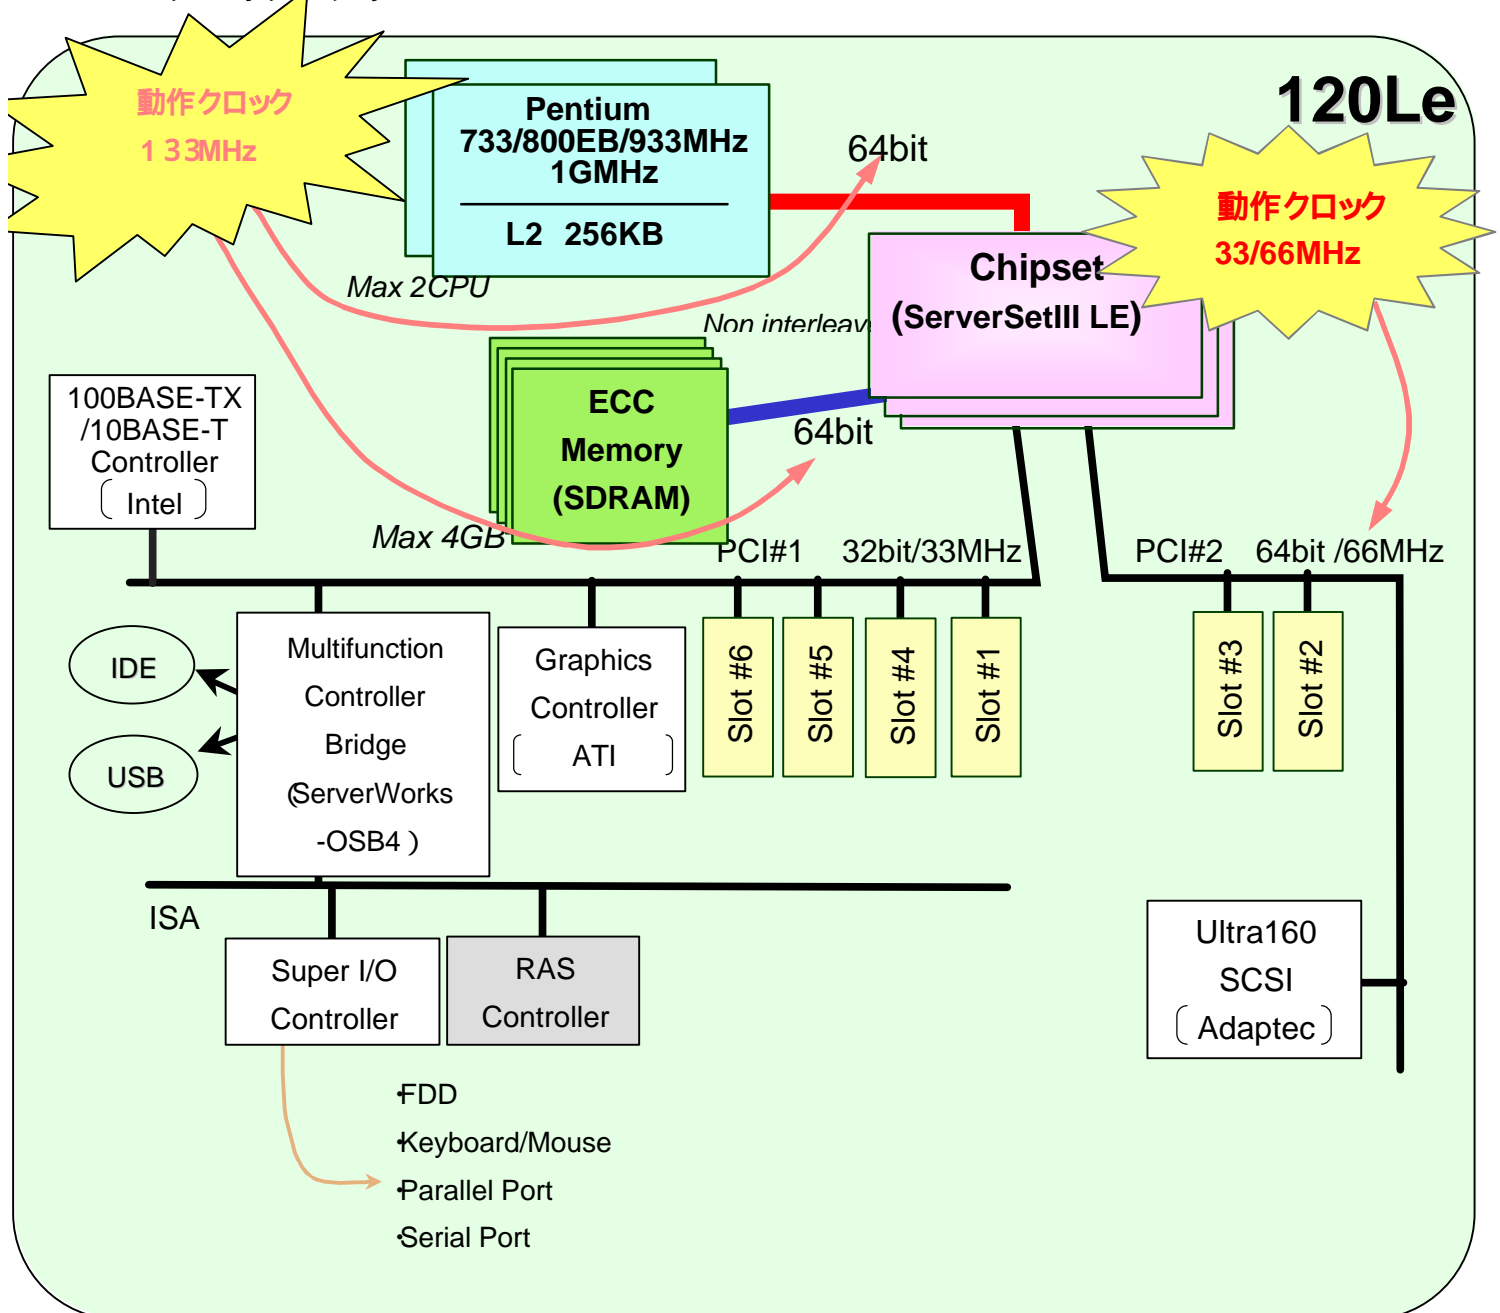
120Le

動作クロック
133MHz

Pentium
733/800EB/933MHz
1GMHz
L2 256KB

Max 2CPU

64bit

動作クロック
33/66MHz

Chipset
(ServerSetIII LE)

Non interleav

ECC
Memory
(SDRAM)

64bit

Max 4GB

100BASE-TX
/10BASE-T
Controller
( Intel )

PCI#1 32bit/33MHz

PCI#2 64bit /66MHz

IDE

USB

Multifunction
Controller
Bridge
(ServerWorks
-OSB4 )

Graphics
Controller
( ATI )

Slot #6

Slot #5

Slot #4

Slot #1

Slot #3

Slot #2

ISA

Super I/O
Controller

RAS
Controller

Ultra160
SCSI
( Adaptec )

·FDD
·Keyboard/Mouse
·Parallel Port
·Serial Port